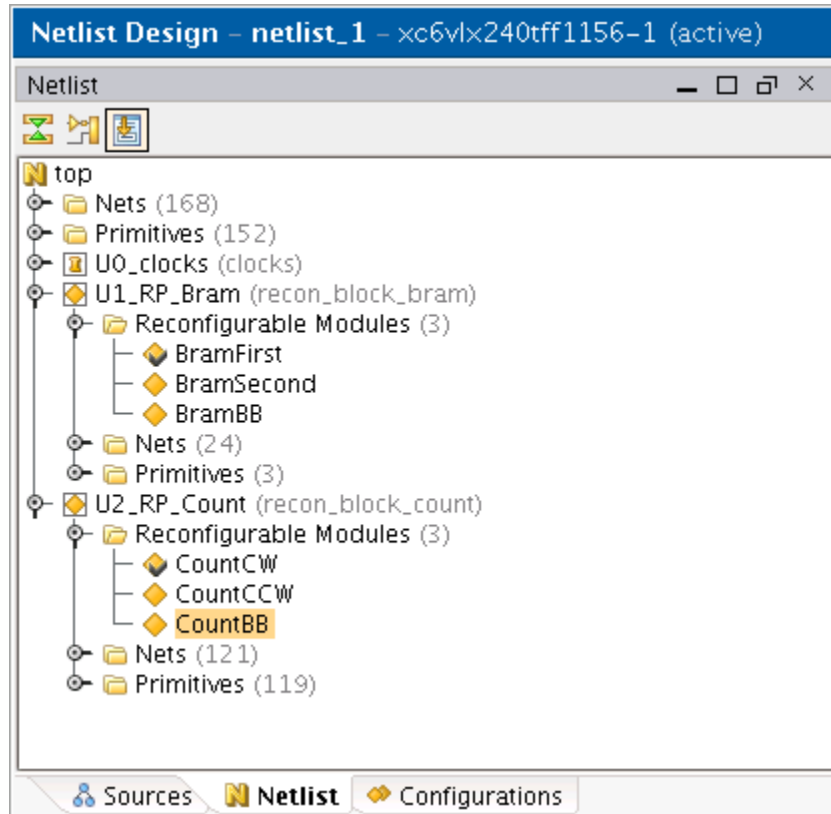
Netlist Design – netlist_1 – xc6vlx240tff1156-1 (active)

Netlist

top
Nets (168)
Primitives (152)
U0_clocks (clocks)
U1_RP_Bram (recon_block_bram)
Reconfigurable Modules (3)
BramFirst
BramSecond
BramBB
Nets (24)
Primitives (3)
U2_RP_Count (recon_block_count)
Reconfigurable Modules (3)
CountCW
CountCCW
CountBB
Nets (121)
Primitives (119)

Sources | Netlist | Configurations